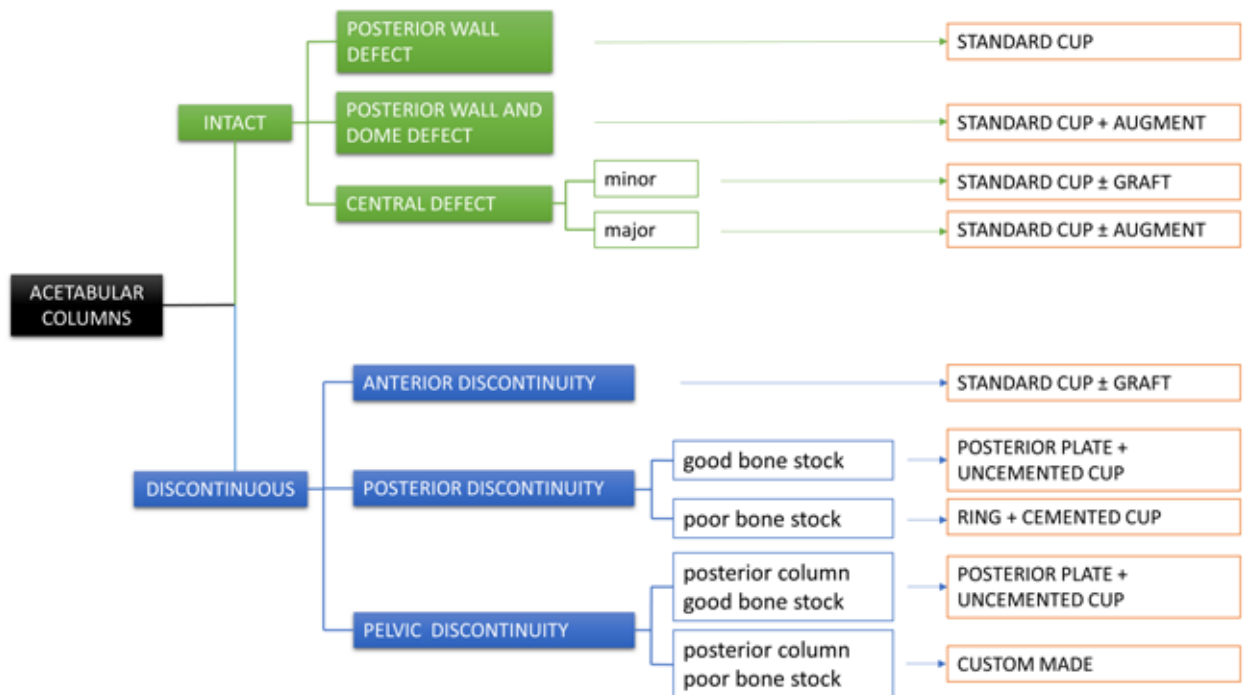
ACETABULAR COLUMNS

INTACT

POSTERIOR WALL DEFECT

STANDARD CUP

POSTERIOR WALL AND DOME DEFECT

STANDARD CUP + AUGMENT

CENTRAL DEFECT

minor

STANDARD CUP ± GRAFT

major

STANDARD CUP ± AUGMENT

DISCONTINUOUS

ANTERIOR DISCONTINUITY

STANDARD CUP ± GRAFT

POSTERIOR DISCONTINUITY

good bone stock

POSTERIOR PLATE + UNCEMENTED CUP

poor bone stock

RING + CEMENTED CUP

PELVIC DISCONTINUITY

posterior column good bone stock

POSTERIOR PLATE + UNCEMENTED CUP

posterior column poor bone stock

CUSTOM MADE